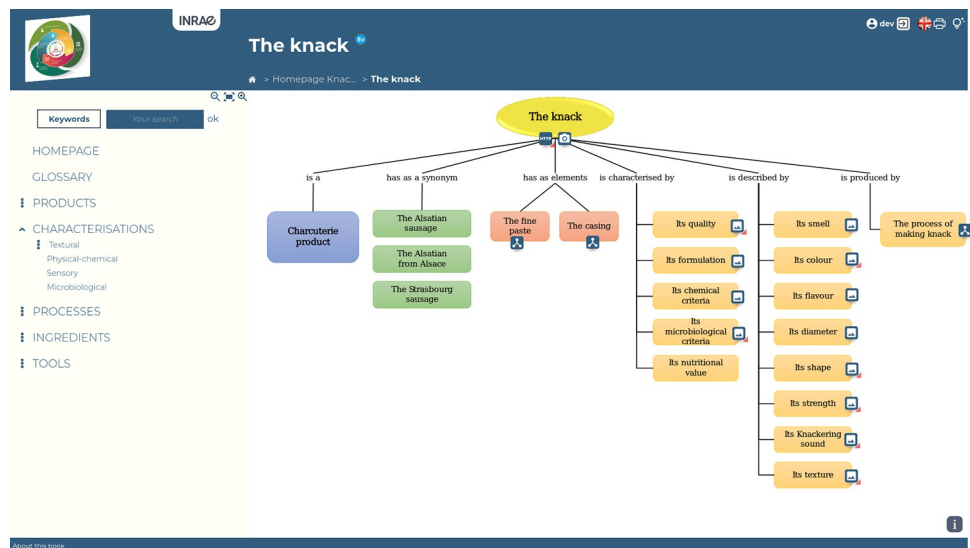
INRAE

The knack Ev

dev

> Homepage Knac... > The knack

Keywords Your search ok

HOMEPAGE
GLOSSARY
PRODUCTS
CHARACTERISATIONS
Textural
Physical-chemical
Sensory
Microbiological
PROCESSES
INGREDIENTS
TOOLS

The knack

is a
has as a synonym
has as elements
is characterised by
is described by
is produced by

Charcuterie product

The Alsatian sausage
The Alsatian from Alsace
The Strasbourg sausage

The fine paste
The casing

Its quality
Its formulation
Its chemical criteria
Its microbiological criteria
Its nutritional value

Its smell
Its colour
Its flavour
Its diameter
Its shape
Its strength
Its Knackering sound
Its texture

The process of making knack

About this book